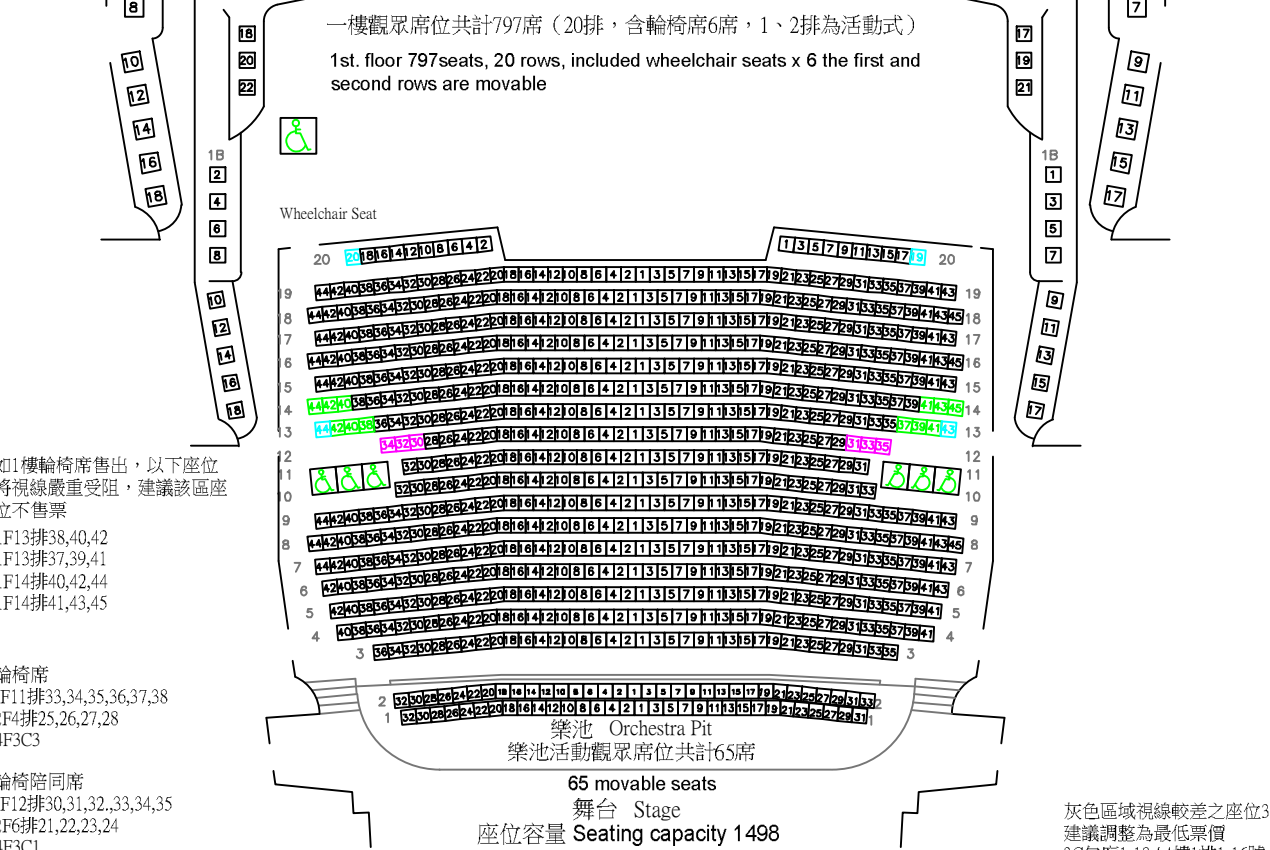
一樓觀眾席位共計797席（20排，含輪椅席6席，1、2排為活動式）
1st. floor 797seats, 20 rows, included wheelchair seats x 6 the first and second rows are movable

Wheelchair Seat

1B
1B

20 18 16 14 12 10 8 6 4 2
1 3 5 7 9 11 13 15 17 19 20

19 44 42 40 38 36 34 32 30 28 26 24 22 20 18 16 14 12 10 8 6 4 2 1 3 5 7 9 11 13 15 17 19 21 23 25 27 29 31 33 35 37 39 41 43 19
18 44 42 40 38 36 34 32 30 28 26 24 22 20 18 16 14 12 10 8 6 4 2 1 3 5 7 9 11 13 15 17 19 21 23 25 27 29 31 33 35 37 39 41 43 45 18
17 44 42 40 38 36 34 32 30 28 26 24 22 20 18 16 14 12 10 8 6 4 2 1 3 5 7 9 11 13 15 17 19 21 23 25 27 29 31 33 35 37 39 41 43 17
16 44 42 40 38 36 34 32 30 28 26 24 22 20 18 16 14 12 10 8 6 4 2 1 3 5 7 9 11 13 15 17 19 21 23 25 27 29 31 33 35 37 39 41 43 45 16
15 44 42 40 38 36 34 32 30 28 26 24 22 20 18 16 14 12 10 8 6 4 2 1 3 5 7 9 11 13 15 17 19 21 23 25 27 29 31 33 35 37 39 41 43 15
14 44 42 40 38 36 34 32 30 28 26 24 22 20 18 16 14 12 10 8 6 4 2 1 3 5 7 9 11 13 15 17 19 21 23 25 27 29 31 33 35 37 39 41 43 45 14
13 44 42 40 38 36 34 32 30 28 26 24 22 20 18 16 14 12 10 8 6 4 2 1 3 5 7 9 11 13 15 17 19 21 23 25 27 29 31 33 35 37 39 41 43 13
12 34 32 30 28 26 24 22 20 18 16 14 12 10 8 6 4 2 1 3 5 7 9 11 13 15 17 19 21 23 25 27 29 31 33 35 12
11 32 30 28 26 24 22 20 18 16 14 12 10 8 6 4 2 1 3 5 7 9 11 13 15 17 19 21 23 25 27 29 31 11
10 32 30 28 26 24 22 20 18 16 14 12 10 8 6 4 2 1 3 5 7 9 11 13 15 17 19 21 23 25 27 29 31 33 10
9 44 42 40 38 36 34 32 30 28 26 24 22 20 18 16 14 12 10 8 6 4 2 1 3 5 7 9 11 13 15 17 19 21 23 25 27 29 31 33 35 37 39 41 43 9
8 44 42 40 38 36 34 32 30 28 26 24 22 20 18 16 14 12 10 8 6 4 2 1 3 5 7 9 11 13 15 17 19 21 23 25 27 29 31 33 35 37 39 41 43 45 8
7 44 42 40 38 36 34 32 30 28 26 24 22 20 18 16 14 12 10 8 6 4 2 1 3 5 7 9 11 13 15 17 19 21 23 25 27 29 31 33 35 37 39 41 43 7
6 42 40 38 36 34 32 30 28 26 24 22 20 18 16 14 12 10 8 6 4 2 1 3 5 7 9 11 13 15 17 19 21 23 25 27 29 31 33 35 37 39 41 43 6
5 42 40 38 36 34 32 30 28 26 24 22 20 18 16 14 12 10 8 6 4 2 1 3 5 7 9 11 13 15 17 19 21 23 25 27 29 31 33 35 37 39 41 5
4 40 38 36 34 32 30 28 26 24 22 20 18 16 14 12 10 8 6 4 2 1 3 5 7 9 11 13 15 17 19 21 23 25 27 29 31 33 35 37 39 41 4
3 36 34 32 30 28 26 24 22 20 18 16 14 12 10 8 6 4 2 1 3 5 7 9 11 13 15 17 19 21 23 25 27 29 31 33 35 3
2 32 30 28 26 24 22 20 18 16 14 12 10 8 6 4 2 1 3 5 7 9 11 13 15 17 19 21 23 25 27 29 31 33 2
1 32 30 28 26 24 22 20 18 16 14 12 10 8 6 4 2 1 3 5 7 9 11 13 15 17 19 21 23 25 27 29 31 1

8 10 12 14 16 18
18 20 22
2 4 6 8 10 12 14 16 18
7 9 11 13 15 17
17 19 21
1 3 5 7 9 11 13 15 17

如1樓輪椅席售出，以下座位將視線嚴重受阻，建議該區座位不售票
1F13排38,40,42
1F13排37,39,41
1F14排40,42,44
1F14排41,43,45

輪椅席
1F11排33,34,35,36,37,38
2F4排25,26,27,28
3F3C3

輪椅陪同席
1F12排30,31,32.,33,34,35
2F6排21,22,23,24
3F3C1

樂池 Orchestra Pit
樂池活動觀眾席位共計65席
65 movable seats
舞台 Stage
座位容量 Seating capacity 1498

灰色區域視線較差之座位3
建議調整為最低票價
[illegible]